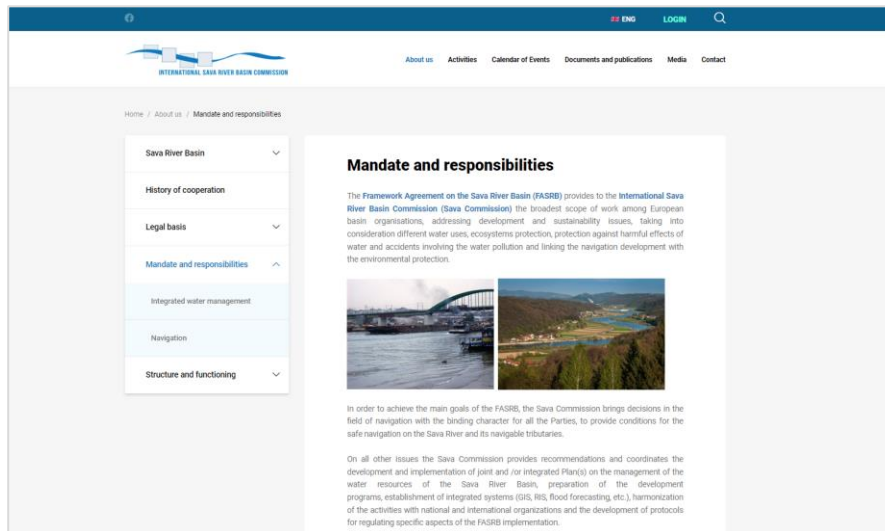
ENG LOGIN

INTERNATIONAL SAVA RIVER BASIN COMMISSION

About us Activities Calendar of Events Documents and publications Media Contact

Home / About us / Mandate and responsibilities

Sava River Basin

History of cooperation

Legal basis

Mandate and responsibilities

Integrated water management

Navigation

Structure and functioning

Mandate and responsibilities

The Framework Agreement on the Sava River Basin (FASRB) provides to the International Sava River Basin Commission (Sava Commission) the broadest scope of work among European basin organisations, addressing development and sustainability issues, taking into consideration different water uses, ecosystems protection, protection against harmful effects of water and accidents involving the water pollution and linking the navigation development with the environmental protection.

In order to achieve the main goals of the FASRB, the Sava Commission brings decisions in the field of navigation with the binding character for all the Parties, to provide conditions for the safe navigation on the Sava River and its navigable tributaries.

On all other issues the Sava Commission provides recommendations and coordinates the development and implementation of joint and /or integrated Plan(s) on the management of the water resources of the Sava River Basin, preparation of the development programs, establishment of integrated systems (GIS, RIS, flood forecasting, etc.), harmonization of the activities with national and international organizations and the development of protocols for regulating specific aspects of the FASRB implementation.